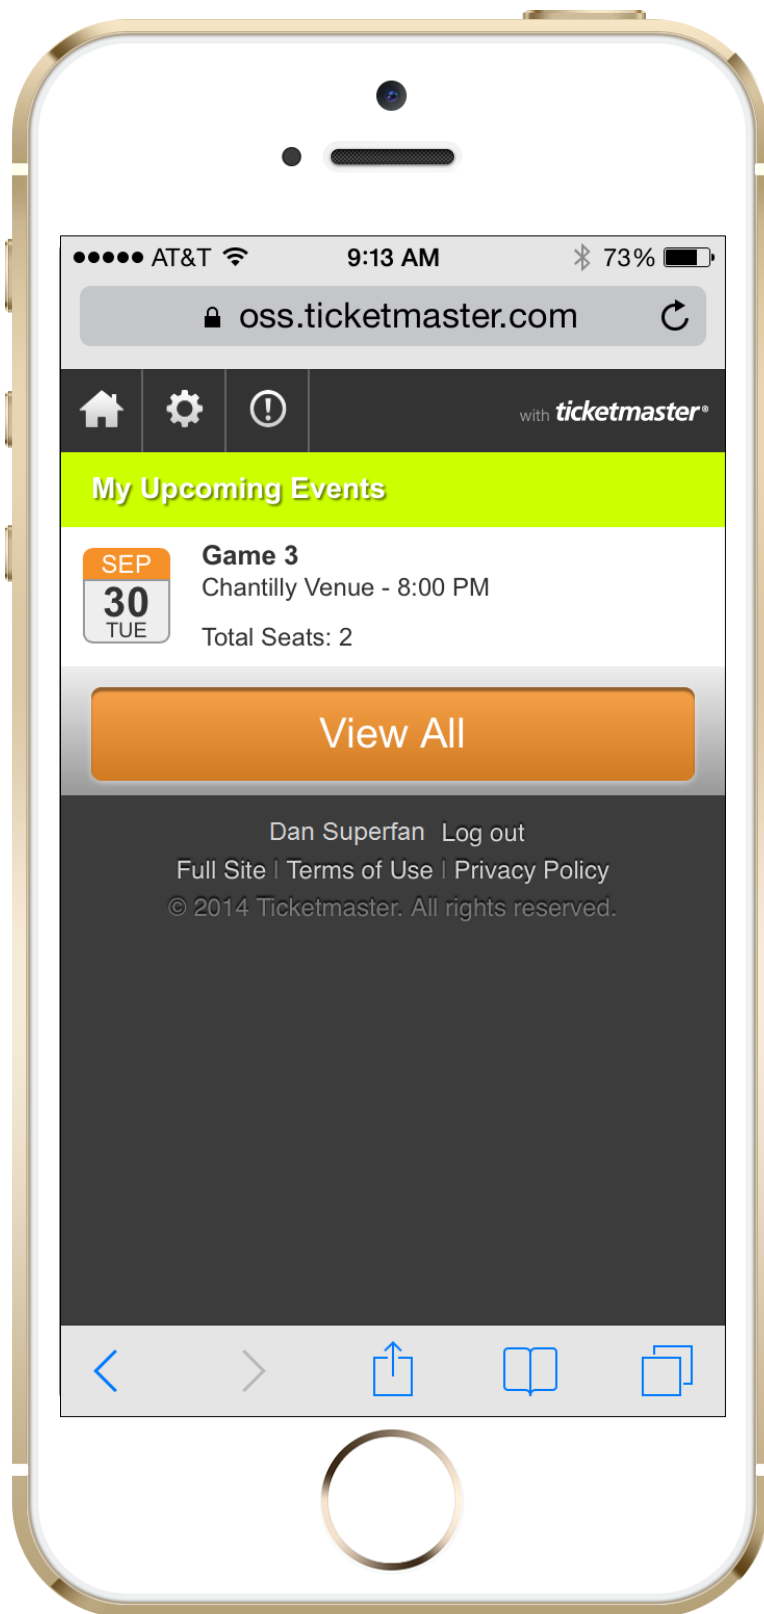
●●●●● AT&T 9:13 AM 73%

oss.ticketmaster.com

with ticketmaster®

My Upcoming Events

SEP
30
TUE

Game 3
Chantilly Venue - 8:00 PM
Total Seats: 2

View All

Dan Superfan Log out
Full Site | Terms of Use | Privacy Policy
© 2014 Ticketmaster. All rights reserved.